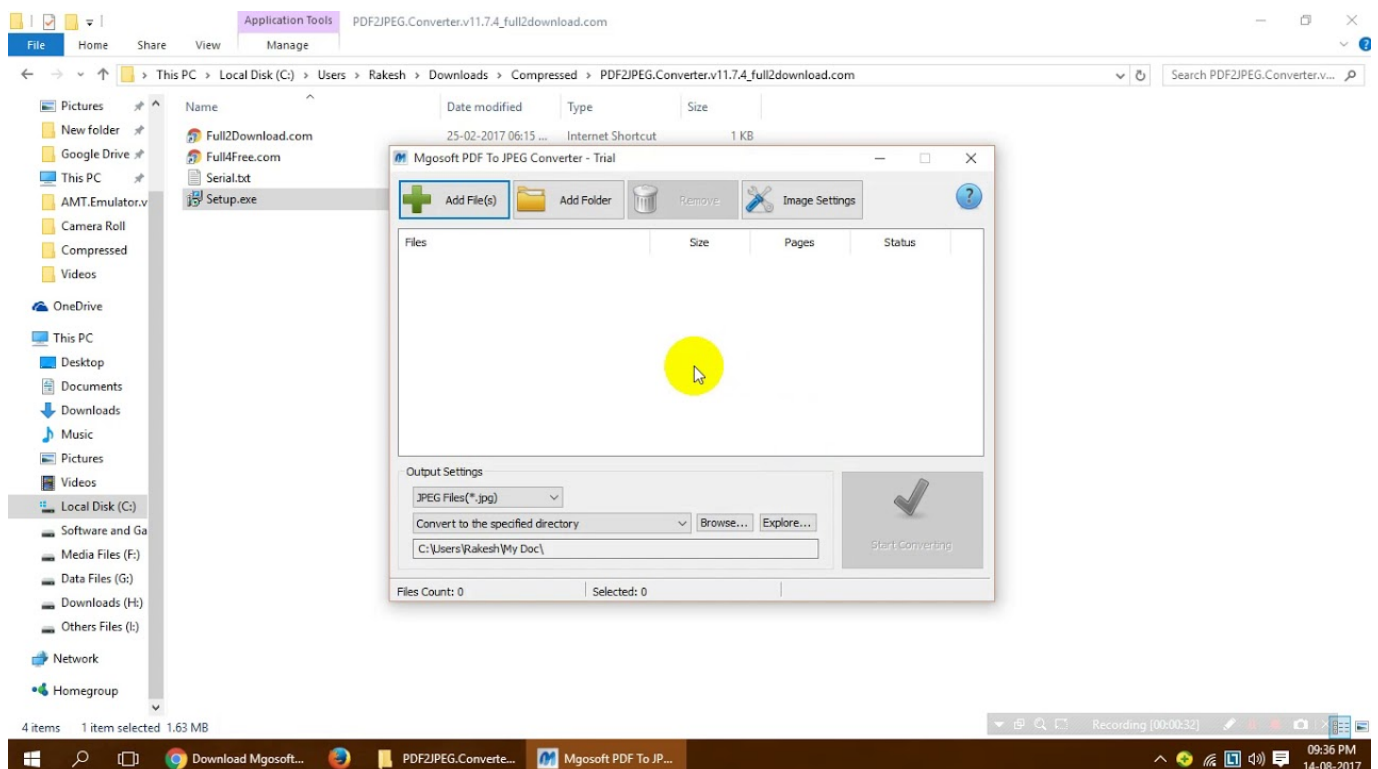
Application Tools
PDF2JPEG.Converter.v11.7.4_full2download.com
File
Home
Share
View
Manage

This PC > Local Disk (C:) > Users > Rakesh > Downloads > Compressed > PDF2JPEG.Converter.v11.7.4_full2download.com
Search PDF2JPEG.Converter.v...

Pictures
New folder
Google Drive
This PC
AMT.Emulator.v
Camera Roll
Compressed
Videos
OneDrive
This PC
Desktop
Documents
Downloads
Music
Pictures
Videos
Local Disk (C:)
Software and Ga
Media Files (F:)
Data Files (G:)
Downloads (H:)
Others Files (I:)
Network
Homegroup

| Name | Date modified | Type | Size |
|---|---|---|---|
| Full2Download.com | 25-02-2017 06:15 ... | Internet Shortcut | 1 KB |
| Full4Free.com | | | |
| Serial.txt | | | |
| Setup.exe | | | |

Mgosoft PDF To JPEG Converter - Trial
Add File(s)
Add Folder
Remove
Image Settings

| Files | Size | Pages | Status |
|---|---|---|---|

Output Settings
JPEG Files(*.jpg)
Convert to the specified directory
Browse...
Explore...
C:\Users\Rakesh\My Doc\
Start Converting
Files Count: 0
Selected: 0

4 items 1 item selected 1.63 MB
Recording [00:00:32]

Download Mgosoft...
PDF2JPEG.Converte...
Mgosoft PDF To JP...
09:36 PM
14-08-2017